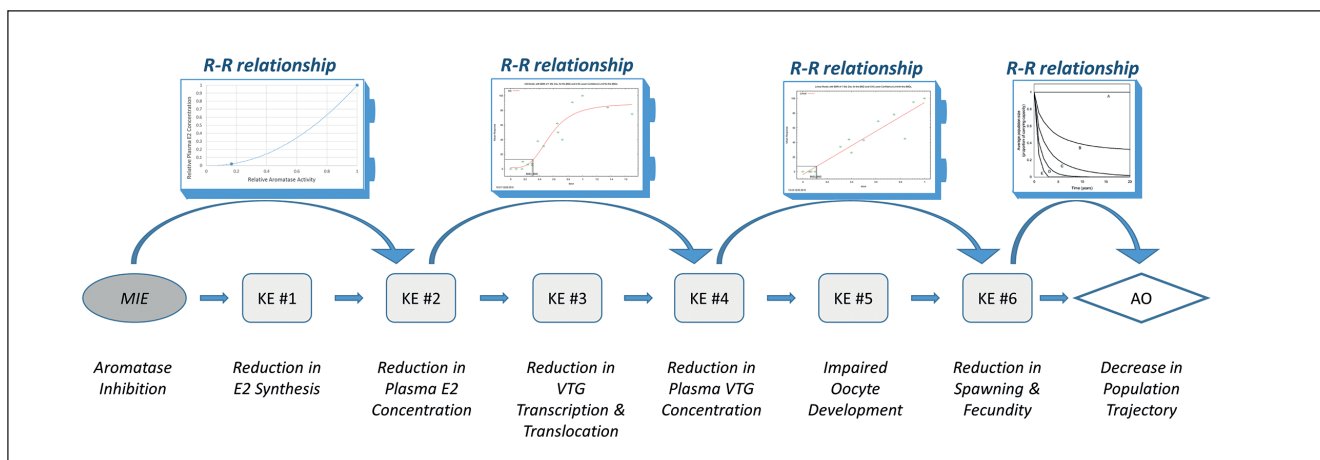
R-R relationship

Relative Plasma E2 Concentration

Relative Aromatase Activity

R-R relationship

R-R relationship

R-R relationship

Time (years)

MIE

KE #1

KE #2

KE #3

KE #4

KE #5

KE #6

AO

Aromatase Inhibition

Reduction in E2 Synthesis

Reduction in Plasma E2 Concentration

Reduction in VTG Transcription & Translocation

Reduction in Plasma VTG Concentration

Impaired Oocyte Development

Reduction in Spawning & Fecundity

Decrease in Population Trajectory